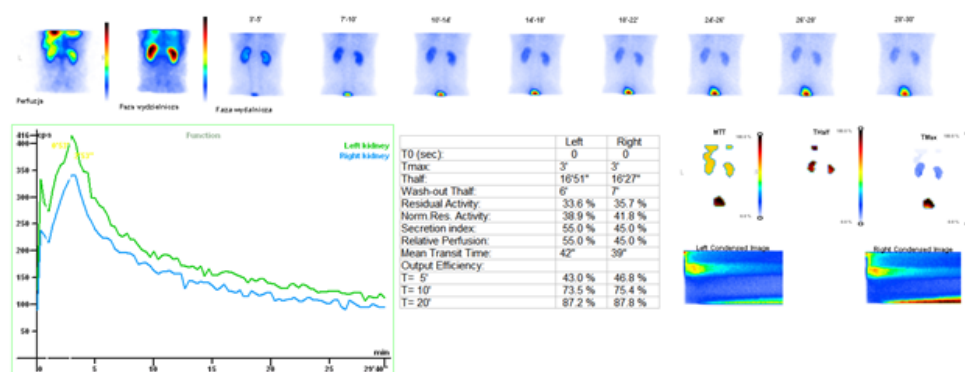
L

Perfuzja

Faza wydzielnicza

Faza wydalnicza

3'-5'

7'-10'

10'-14'

14'-18'

18'-22'

24'-26'

26'-28'

28'-30'

416 cps

Function

Left kidney
Right kidney

400

350

300

250

200

150

100

50

0

5

10

15

20

25

29'40"

min

| | Left | Right |
|---|---|---|
| T0 (sec): | 0 | 0 |
| Tmax: | 3' | 3' |
| Thalf: | 16'51" | 16'27" |
| Wash-out Thalf: | 6' | 7' |
| Residual Activity: | 33.6 % | 35.7 % |
| Norm.Res. Activity: | 38.9 % | 41.8 % |
| Secretion index: | 55.0 % | 45.0 % |
| Relative Perfusion: | 55.0 % | 45.0 % |
| Mean Transit Time: | 42" | 39" |
| Output Efficiency: | | |
| T= 5' | 43.0 % | 46.8 % |
| T= 10' | 73.5 % | 75.4 % |
| T= 20' | 87.2 % | 87.8 % |

MTT

THalf

TMax

Left Condensed Image

Right Condensed Image